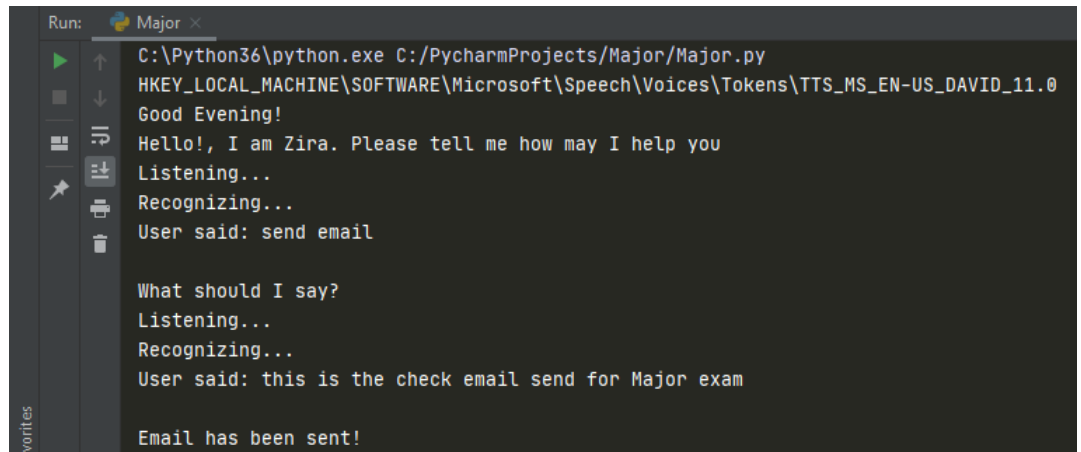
Run: Major ×

C:\Python36\python.exe C:/PycharmProjects/Major/Major.py
HKEY_LOCAL_MACHINE\SOFTWARE\Microsoft\Speech\Voices\Tokens\TTS_MS_EN-US_DAVID_11.0
Good Evening!
Hello!, I am Zira. Please tell me how may I help you
Listening...
Recognizing...
User said: send email

What should I say?
Listening...
Recognizing...
User said: this is the check email send for Major exam

Email has been sent!

vorites